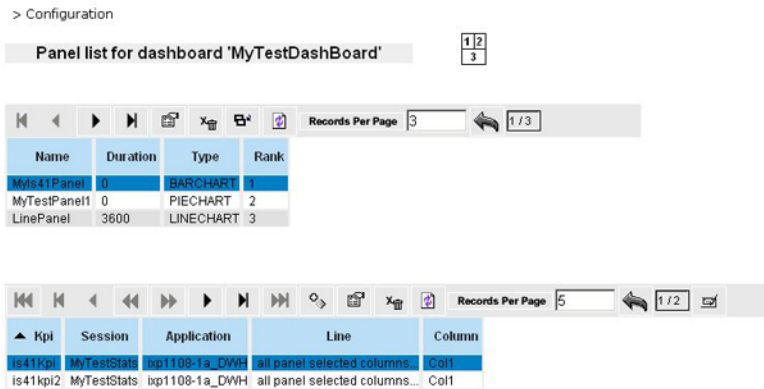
> Configuration

Panel list for dashboard 'MyTestDashBoard'

1 2
3

Records Per Page 3 1 / 3

| Name | Duration | Type | Rank |
|---|---|---|---|
| MyIs41Panel | 0 | BARCHART | 1 |
| MyTestPanel1 | 0 | PIECHART | 2 |
| LinePanel | 3600 | LINECHART | 3 |

Records Per Page 5 1 / 2

| ▲ Kpi | Session | Application | Line | Column |
|---|---|---|---|---|
| is41Kpi | MyTestStats | ixp1108-1a_DWH | all panel selected columns... | Col1 |
| is41kpi2 | MyTestStats | ixp1108-1a_DWH | all panel selected columns... | Col1 |